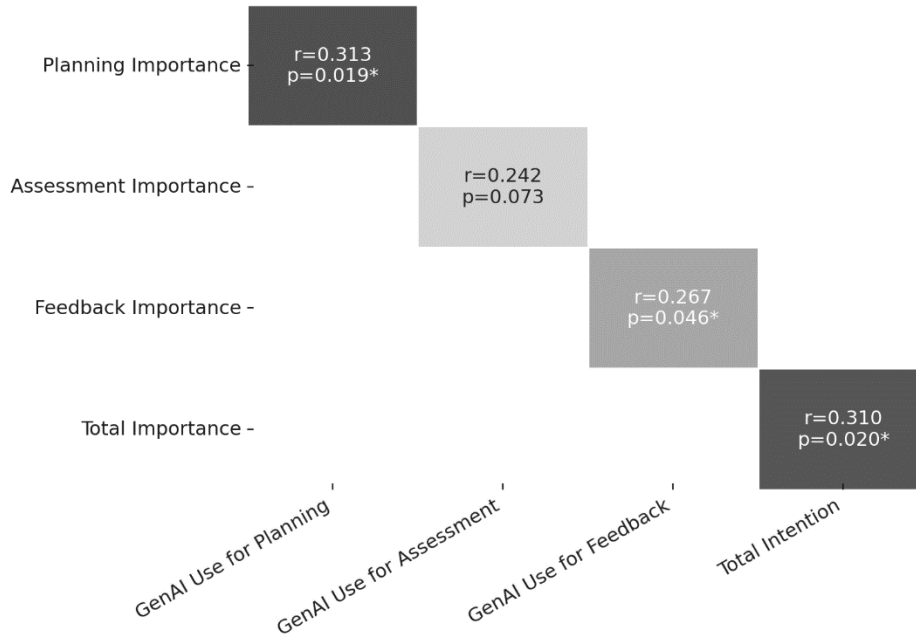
Planning Importance

Assessment Importance

Feedback Importance

Total Importance

r=0.313
p=0.019*

r=0.242
p=0.073

r=0.267
p=0.046*

r=0.310
p=0.020*

GenAI Use for Planning

GenAI Use for Assessment

GenAI Use for Feedback

Total Intention